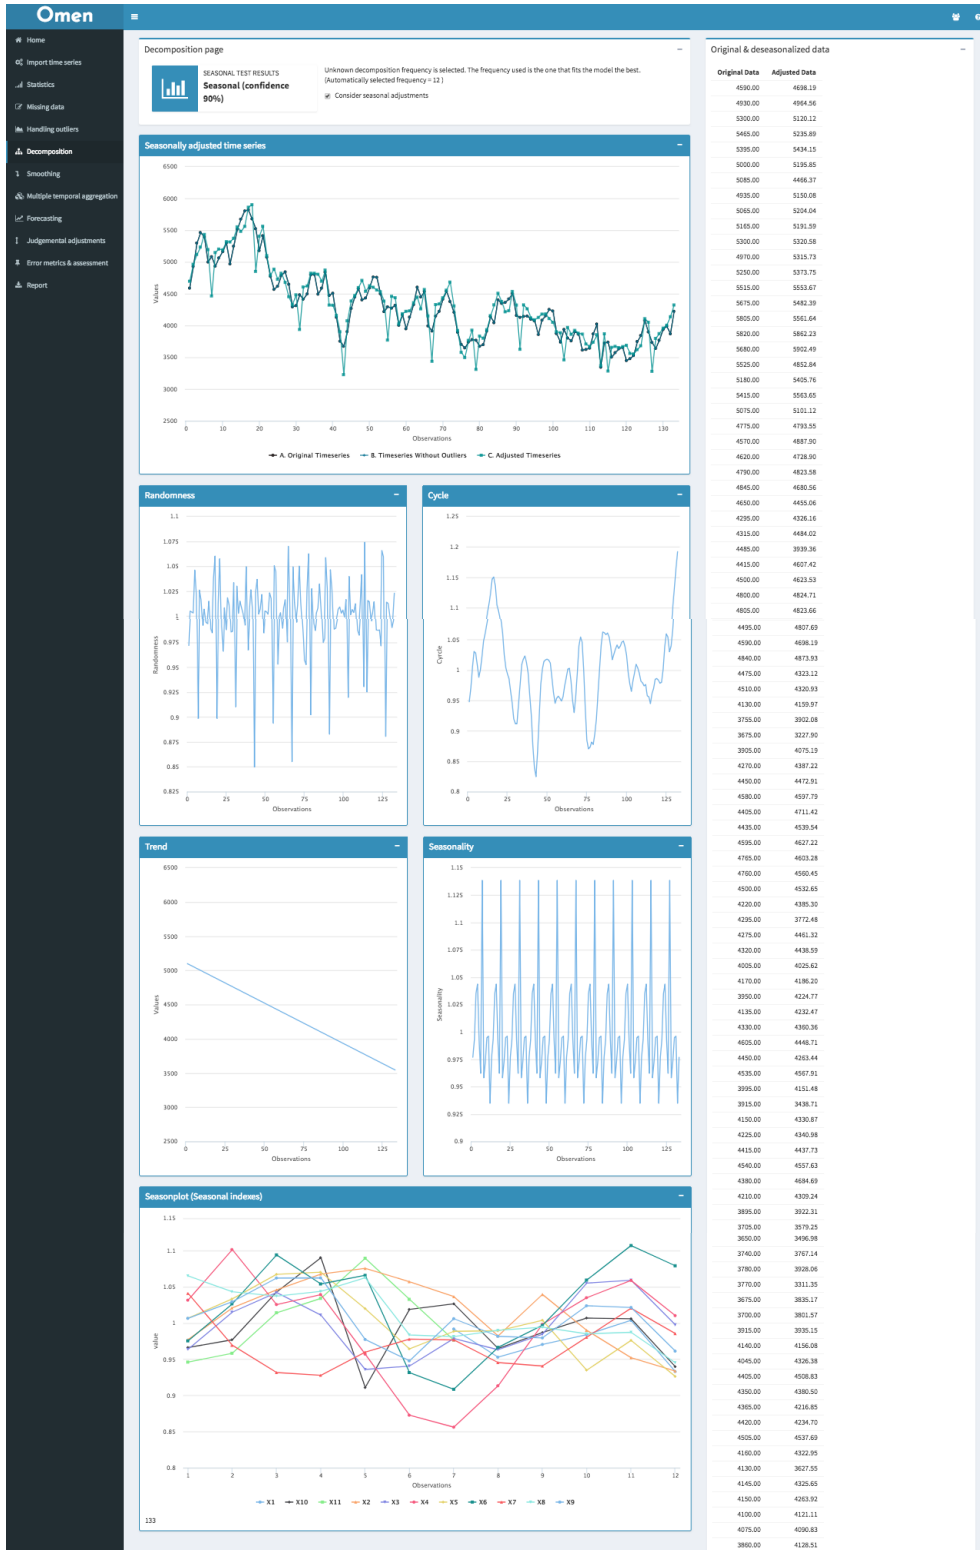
Omen

Home
Import time series
Statistics
Missing data
Handling outliers
Decomposition
Smoothing
Multiple temporal aggregation
Forecasting
Judgemental adjustments
Error metrics & assessment
Report

Decomposition page

SEASONAL TEST RESULTS
Seasonal (confidence 90%)

Unknown decomposition frequency is selected. The frequency used is the one that fits the model the best. (Automatically selected frequency = 12 )
Consider seasonal adjustments

Seasonally adjusted time series

6500 6000 5500 5000 4500 4000 3500 3000 2500
Values
0 10 20 30 40 50 60 70 80 90 100 110 120 130
Observations
A. Original Timeseries  B. Timeseries Without Outliers  C. Adjusted Timeseries

Randomness
1.1 1.075 1.05 1.025 1 0.975 0.95 0.925 0.9 0.875 0.85 0.825
Randomness
0 25 50 75 100 125
Observations

Cycle
1.25 1.2 1.15 1.1 1.05 1 0.95 0.9 0.85 0.8
Cycle
0 25 50 75 100 125
Observations

Trend
6500 6000 5500 5000 4500 4000 3500 3000 2500
Values
0 25 50 75 100 125
Observations

Seasonality
1.15 1.125 1.1 1.075 1.05 1.025 1 0.975 0.95 0.925 0.9
Seasonality
0 25 50 75 100 125
Observations

Seasonplot (Seasonal indexes)
1.15 1.1 1.05 1 0.95 0.9 0.85 0.8
value
1 2 3 4 5 6 7 8 9 10 11 12
Observations
X1 X10 X11 X2 X3 X4 X5 X6 X7 X8 X9
133

Original & deseasonalized data

| Original Data | Adjusted Data |
|---|---|
| 4590.00 | 4698.19 |
| 4930.00 | 4964.56 |
| 5300.00 | 5120.12 |
| 5465.00 | 5235.89 |
| 5395.00 | 5434.15 |
| 5000.00 | 5195.85 |
| 5085.00 | 4466.37 |
| 4935.00 | 5130.08 |
| 5065.00 | 5204.04 |
| 5165.00 | 5191.59 |
| 5300.00 | 5320.58 |
| 4970.00 | 5315.73 |
| 5250.00 | 5373.75 |
| 5515.00 | 5553.67 |
| 5675.00 | 5482.39 |
| 5805.00 | 5561.64 |
| 5820.00 | 5862.23 |
| 5680.00 | 5902.49 |
| 5525.00 | 4852.84 |
| 5180.00 | 5405.76 |
| 5415.00 | 5563.65 |
| 5075.00 | 5101.12 |
| 4775.00 | 4793.55 |
| 4570.00 | 4887.90 |
| 4620.00 | 4728.90 |
| 4790.00 | 4823.58 |
| 4845.00 | 4680.56 |
| 4650.00 | 4455.06 |
| 4295.00 | 4326.16 |
| 4315.00 | 4484.02 |
| 4485.00 | 3939.36 |
| 4415.00 | 4607.42 |
| 4500.00 | 4623.53 |
| 4800.00 | 4824.71 |
| 4805.00 | 4823.66 |
| 4495.00 | 4807.69 |
| 4590.00 | 4698.19 |
| 4840.00 | 4873.93 |
| 4475.00 | 4323.12 |
| 4510.00 | 4320.93 |
| 4130.00 | 4159.97 |
| 3755.00 | 3902.08 |
| 3675.00 | 3227.90 |
| 3905.00 | 4075.19 |
| 4270.00 | 4387.22 |
| 4450.00 | 4472.91 |
| 4580.00 | 4597.79 |
| 4405.00 | 4711.42 |
| 4435.00 | 4539.54 |
| 4595.00 | 4627.22 |
| 4765.00 | 4603.28 |
| 4760.00 | 4560.45 |
| 4500.00 | 4532.65 |
| 4220.00 | 4385.30 |
| 4295.00 | 3772.48 |
| 4275.00 | 4461.32 |
| 4320.00 | 4438.59 |
| 4005.00 | 4025.62 |
| 4170.00 | 4186.20 |
| 3950.00 | 4224.77 |
| 4135.00 | 4232.47 |
| 4330.00 | 4360.36 |
| 4605.00 | 4448.71 |
| 4450.00 | 4263.44 |
| 4535.00 | 4567.91 |
| 3995.00 | 4151.48 |
| 3915.00 | 3438.71 |
| 4150.00 | 4330.87 |
| 4225.00 | 4340.98 |
| 4415.00 | 4437.73 |
| 4540.00 | 4557.63 |
| 4380.00 | 4684.69 |
| 4210.00 | 4309.24 |
| 3895.00 | 3922.31 |
| 3705.00 | 3579.25 |
| 3650.00 | 3496.98 |
| 3740.00 | 3767.14 |
| 3780.00 | 3928.06 |
| 3770.00 | 3311.35 |
| 3675.00 | 3835.17 |
| 3700.00 | 3801.57 |
| 3915.00 | 3935.15 |
| 4140.00 | 4156.08 |
| 4045.00 | 4326.38 |
| 4405.00 | 4508.83 |
| 4350.00 | 4380.50 |
| 4365.00 | 4216.85 |
| 4420.00 | 4234.70 |
| 4505.00 | 4537.69 |
| 4160.00 | 4322.95 |
| 4130.00 | 3627.55 |
| 4145.00 | 4325.65 |
| 4150.00 | 4263.92 |
| 4100.00 | 4121.11 |
| 4075.00 | 4090.83 |
| 3860.00 | 4128.51 |